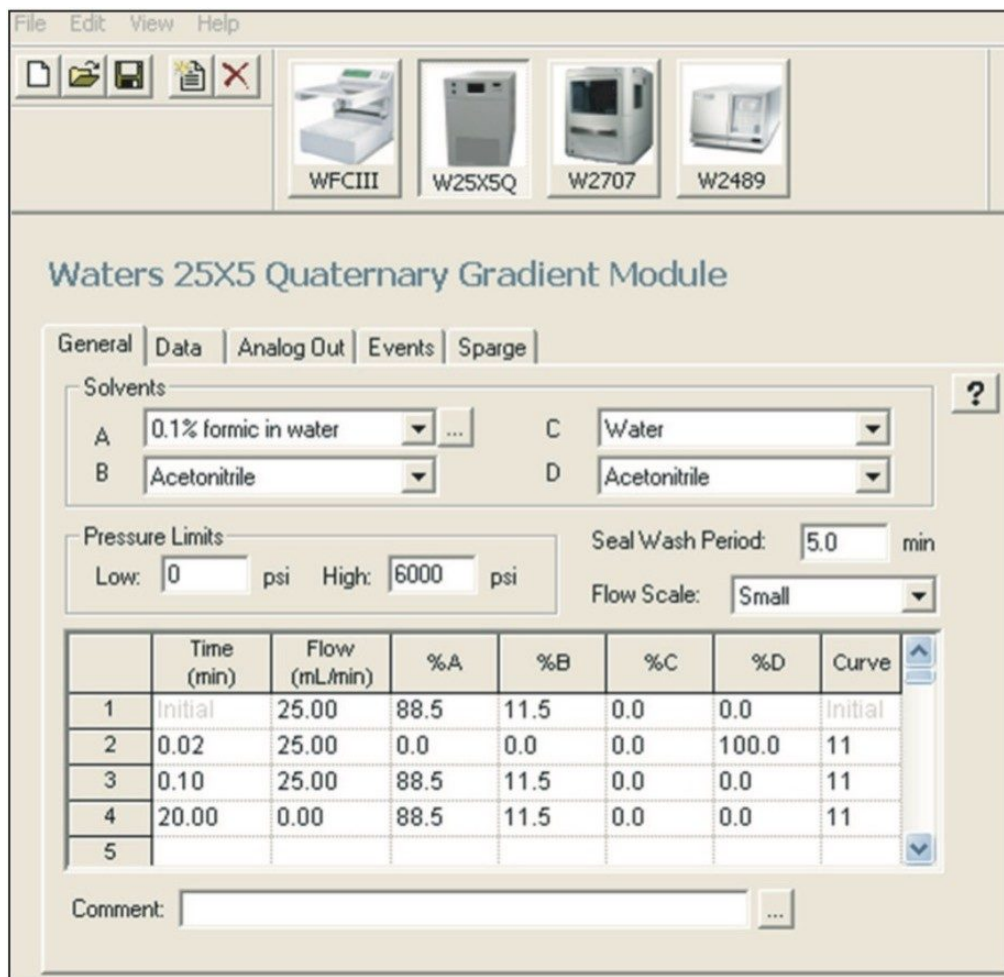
File Edit View Help

WFCIII W25X5Q W2707 W2489

Waters 25X5 Quaternary Gradient Module

General | Data | Analog Out | Events | Sparge

Solvents

A 0.1% formic in water ...

B Acetonitrile

C Water

D Acetonitrile

?

Pressure Limits

Low: 0 psi High: 6000 psi

Seal Wash Period: 5.0 min

Flow Scale: Small

| | Time (min) | Flow (mL/min) | %A | %B | %C | %D | Curve |
|---|---|---|---|---|---|---|---|
| 1 | Initial | 25.00 | 88.5 | 11.5 | 0.0 | 0.0 | Initial |
| 2 | 0.02 | 25.00 | 0.0 | 0.0 | 0.0 | 100.0 | 11 |
| 3 | 0.10 | 25.00 | 88.5 | 11.5 | 0.0 | 0.0 | 11 |
| 4 | 20.00 | 0.00 | 88.5 | 11.5 | 0.0 | 0.0 | 11 |
| 5 | | | | | | | |

Comment: ...